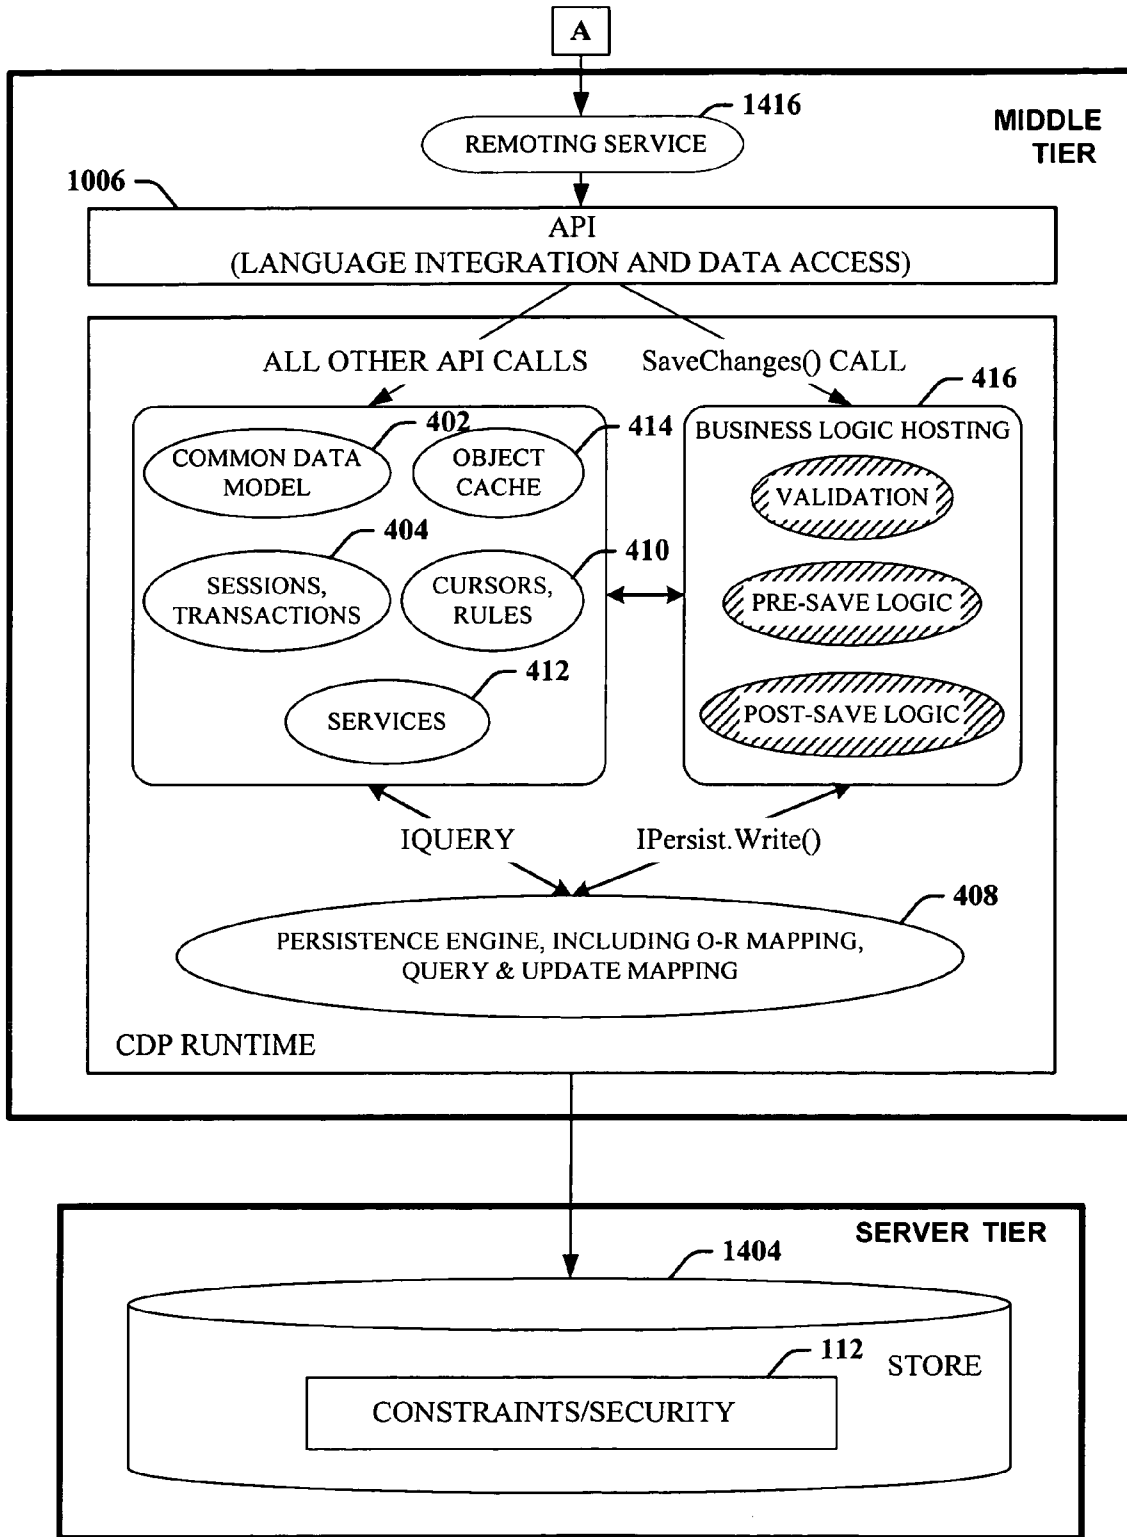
A

1416

REMOTING SERVICE

MIDDLE TIER

1006

API
(LANGUAGE INTEGRATION AND DATA ACCESS)

ALL OTHER API CALLS

SaveChanges() CALL

416

402

COMMON DATA MODEL

414

OBJECT CACHE

BUSINESS LOGIC HOSTING

VALIDATION

404

SESSIONS, TRANSACTIONS

410

CURSORS, RULES

PRE-SAVE LOGIC

412

SERVICES

POST-SAVE LOGIC

IQUERY

IPersist.Write()

408

PERSISTENCE ENGINE, INCLUDING O-R MAPPING, QUERY & UPDATE MAPPING

CDP RUNTIME

SERVER TIER

1404

112

STORE

CONSTRAINTS/SECURITY